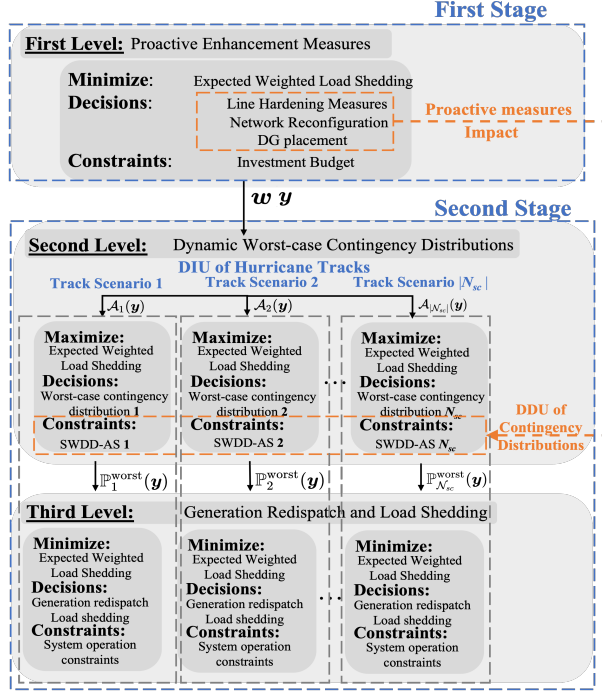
First Stage

First Level: Proactive Enhancement Measures

Minimize: Expected Weighted Load Shedding

Decisions: Line Hardening Measures
Network Reconfiguration
DG placement

Proactive measures Impact

Constraints: Investment Budget

$\boldsymbol{w}\ \boldsymbol{y}$

Second Stage

Second Level: Dynamic Worst-case Contingency Distributions

DIU of Hurricane Tracks

Track Scenario 1

$\mathcal{A}_1(\boldsymbol{y})$

Maximize: Expected Weighted Load Shedding

Decisions: Worst-case contingency distribution 1

Constraints: SWDD-AS 1

Track Scenario 2

$\mathcal{A}_2(\boldsymbol{y})$

Maximize: Expected Weighted Load Shedding

Decisions: Worst-case contingency distribution 2

Constraints: SWDD-AS 2

Track Scenario $|N_{sc}|$

$\mathcal{A}_{|\mathcal{N}_{sc}|}(\boldsymbol{y})$

Maximize: Expected Weighted Load Shedding

Decisions: Worst-case contingency distribution $N_{sc}$

Constraints: SWDD-AS $N_{sc}$

DDU of Contingency Distributions

$\mathbb{P}_1^{\text{worst}}(\boldsymbol{y})$ $\mathbb{P}_2^{\text{worst}}(\boldsymbol{y})$ $\mathbb{P}_{\mathcal{N}_{sc}}^{\text{worst}}(\boldsymbol{y})$

Third Level: Generation Redispatch and Load Shedding

Minimize: Expected Weighted Load Shedding
Decisions: Generation redispatch Load shedding
Constraints: System operation constraints

Minimize: Expected Weighted Load Shedding
Decisions: Generation redispatch Load shedding
Constraints: System operation constraints

Minimize: Expected Weighted Load Shedding
Decisions: Generation redispatch Load shedding
Constraints: System operation constraints